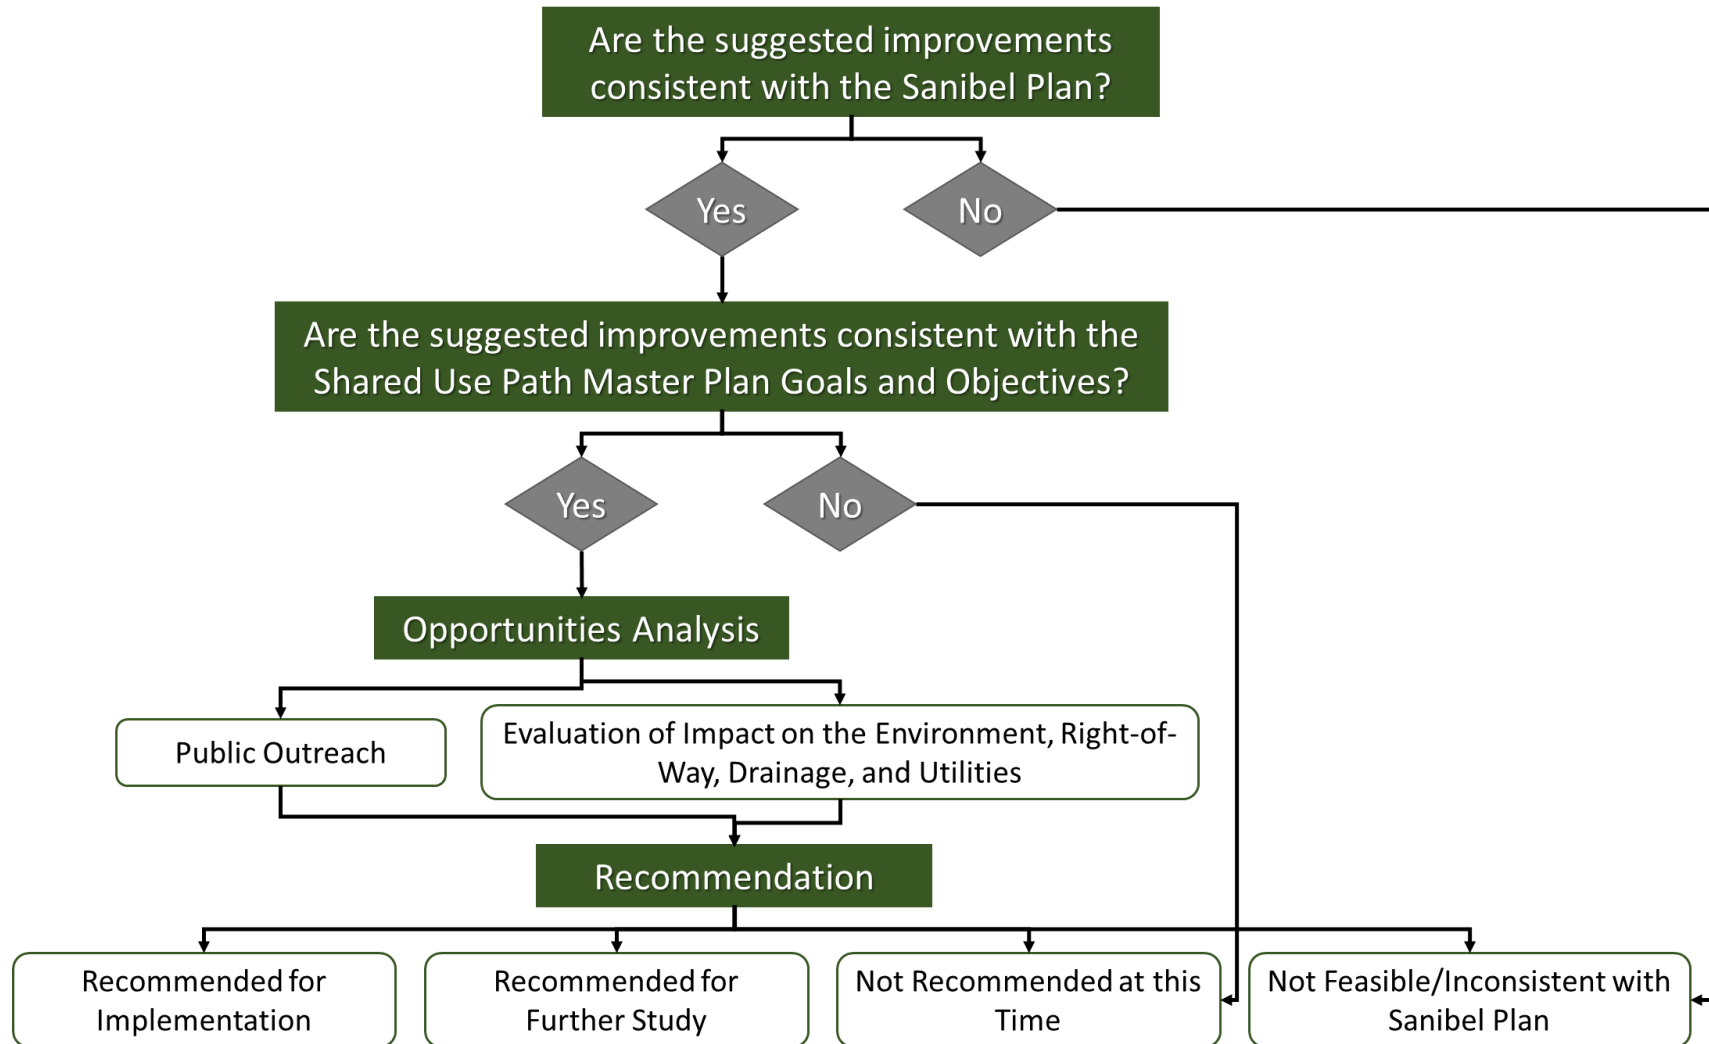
Are the suggested improvements consistent with the Sanibel Plan?

Yes

No

Are the suggested improvements consistent with the Shared Use Path Master Plan Goals and Objectives?

Yes

No

Opportunities Analysis

Public Outreach

Evaluation of Impact on the Environment, Right-of-Way, Drainage, and Utilities

Recommendation

Recommended for Implementation

Recommended for Further Study

Not Recommended at this Time

Not Feasible/Inconsistent with Sanibel Plan